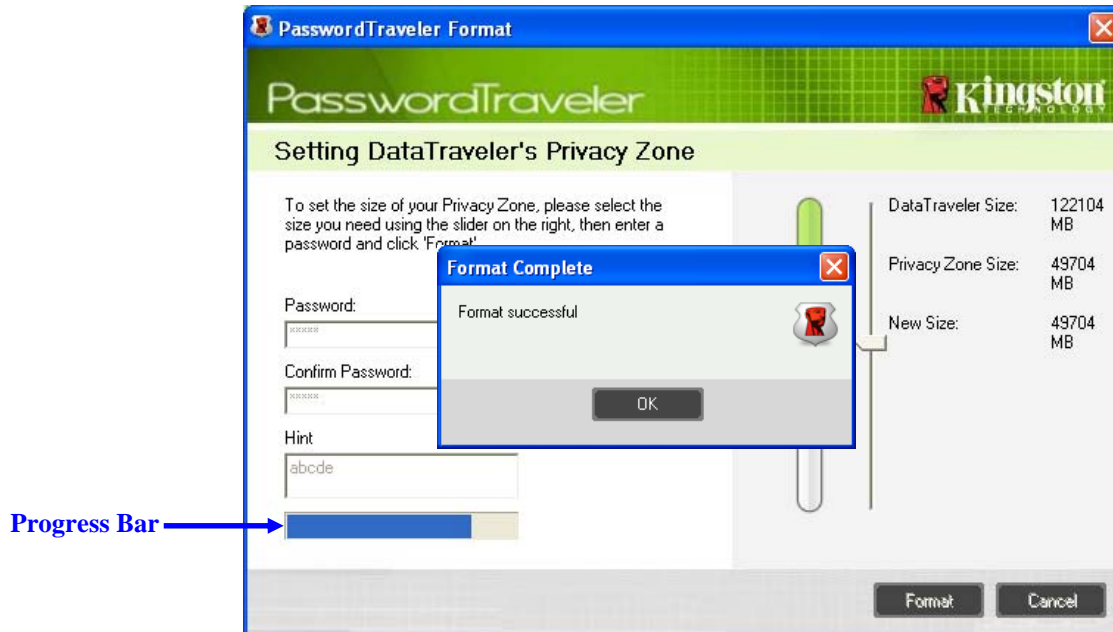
PasswordTraveler Format

PasswordTraveler

Kingston TECHNOLOGY

Setting DataTraveler's Privacy Zone

To set the size of your Privacy Zone, please select the size you need using the slider on the right, then enter a password and click 'Format'.

Password:

*****

Confirm Password:

*****

Hint

abcde

Progress Bar

DataTraveler Size: 122104 MB

Privacy Zone Size: 49704 MB

New Size: 49704 MB

Format Complete

Format successful

OK

Format

Cancel